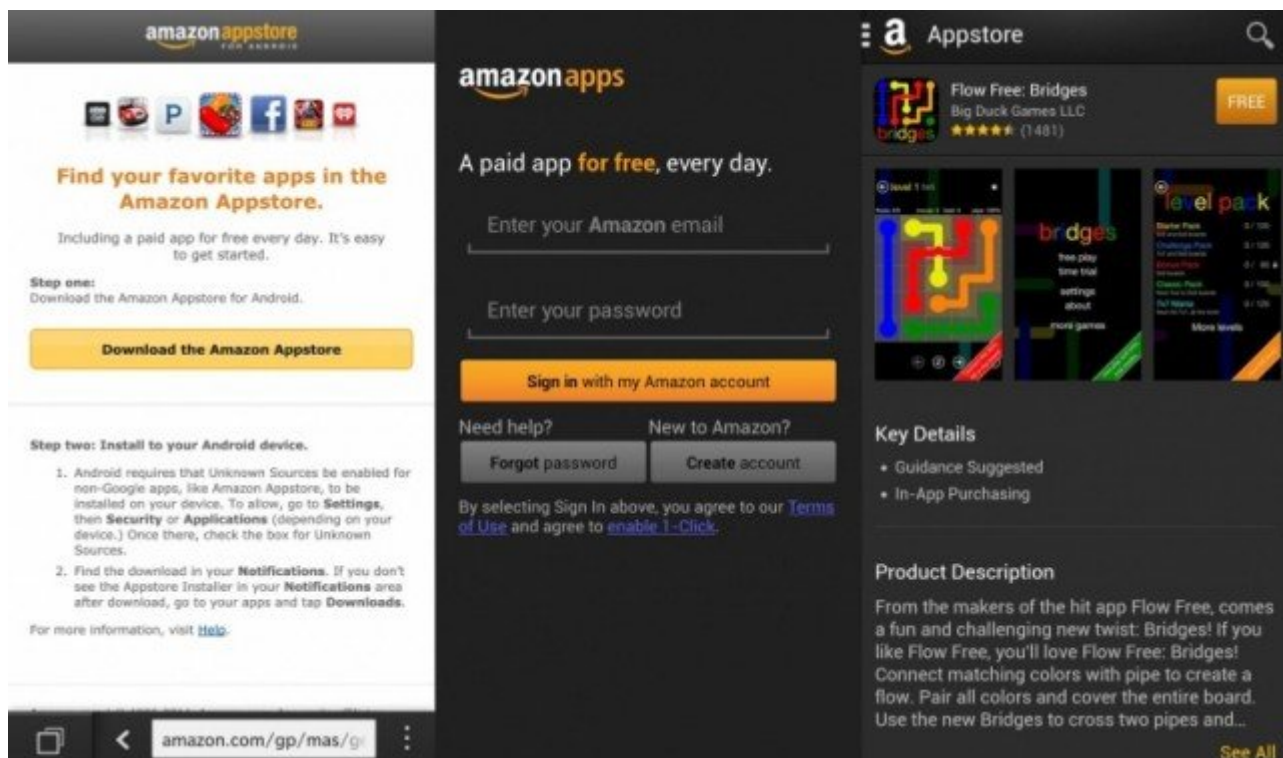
amazonappstore
FOR ANDROID

P

Find your favorite apps in the Amazon Appstore.

Including a paid app for free every day. It's easy to get started.

Step one:
Download the Amazon Appstore for Android.

Download the Amazon Appstore

Step two: Install to your Android device.

1. Android requires that Unknown Sources be enabled for non-Google apps, like Amazon Appstore, to be installed on your device. To allow, go to Settings, then Security or Applications (depending on your device.) Once there, check the box for Unknown Sources.
2. Find the download in your Notifications. If you don't see the Appstore Installer in your Notifications area after download, go to your apps and tap Downloads.

For more information, visit Help.

amazon.com/gp/mas/g

amazonapps

A paid app for free, every day.

Enter your Amazon email

Enter your password

Sign in with my Amazon account

Need help?
Forgot password

New to Amazon?
Create account

By selecting Sign In above, you agree to our Terms of Use and agree to enable 1-Click.

Appstore

Flow Free: Bridges
Big Duck Games LLC
★★★★★ (1481)

FREE

level 1
bridges
bridges
free play
time trial
settings
about
more games
level pack
More levels

Key Details
• Guidance Suggested
• In-App Purchasing

Product Description
From the makers of the hit app Flow Free, comes a fun and challenging new twist: Bridges! If you like Flow Free, you'll love Flow Free: Bridges! Connect matching colors with pipe to create a flow. Pair all colors and cover the entire board. Use the new Bridges to cross two pipes and...

See All